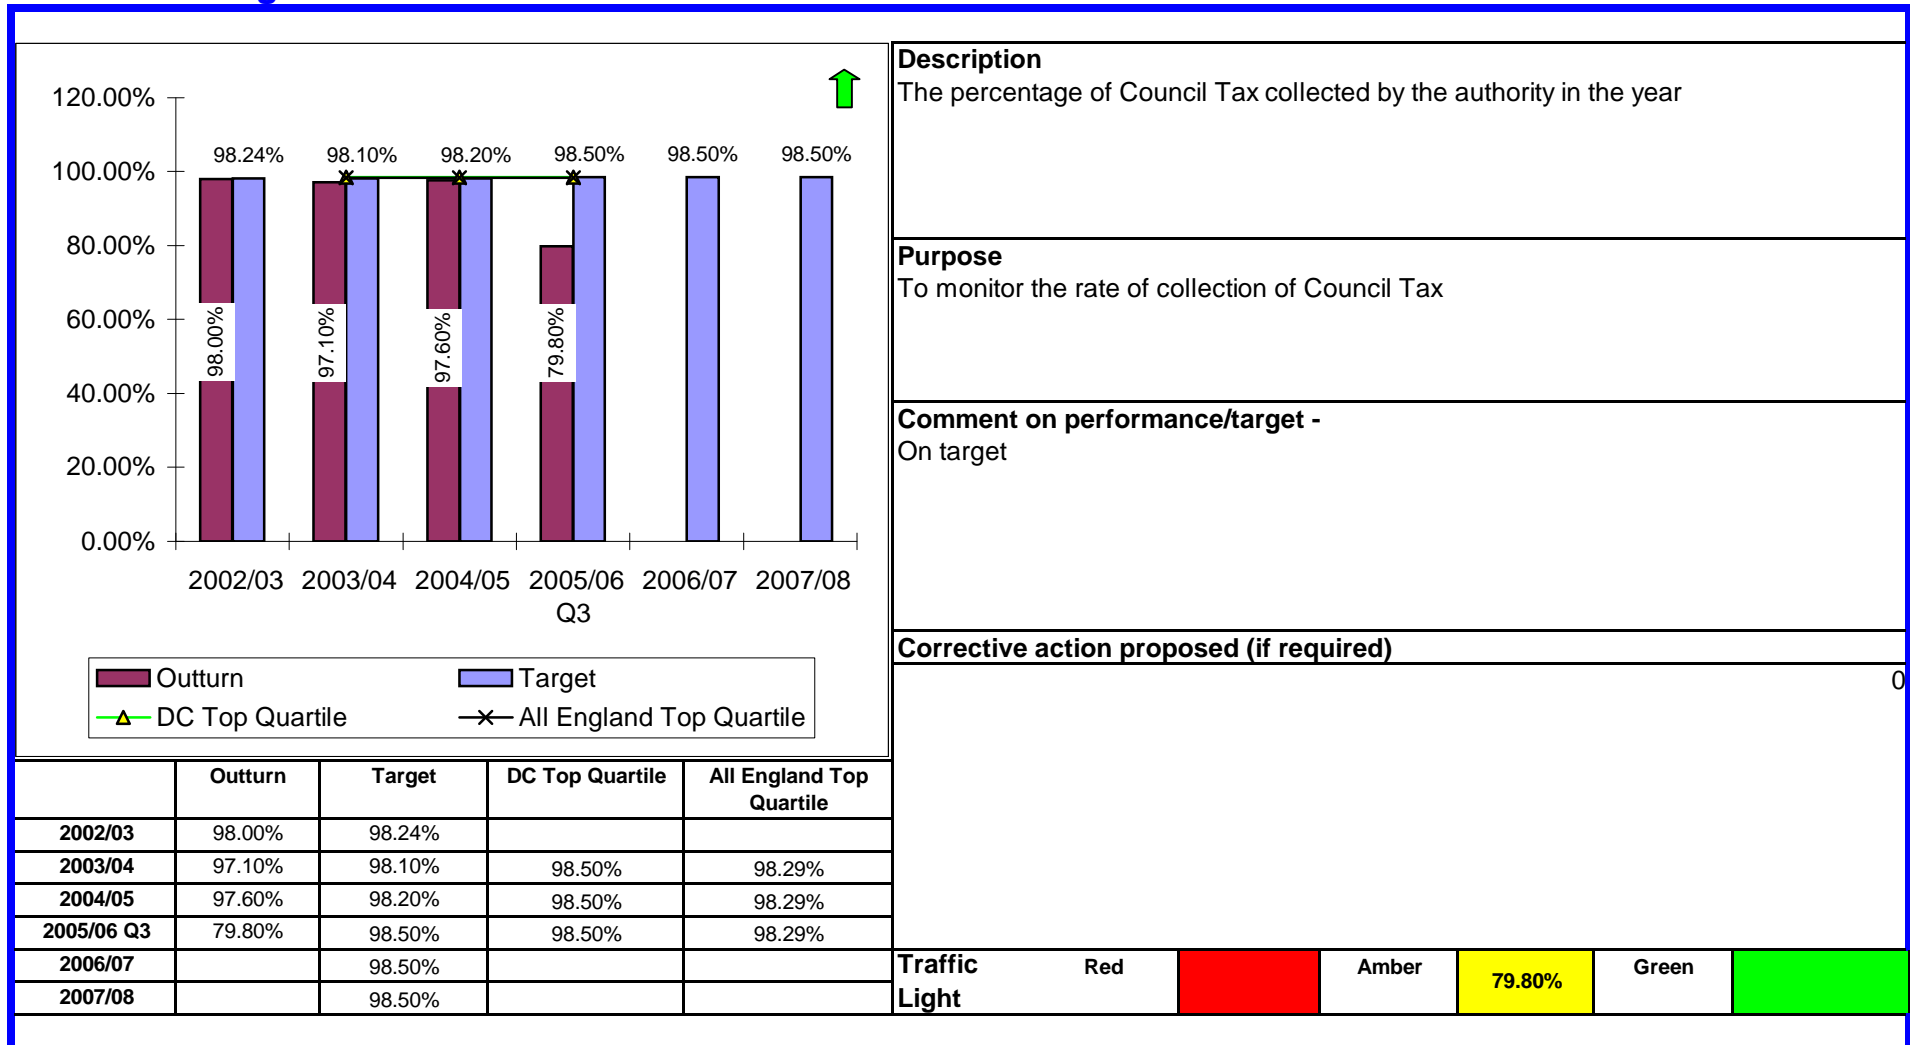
120.00%
100.00%
80.00%
60.00%
40.00%
20.00%
0.00%

98.24% 98.10% 98.20% 98.50% 98.50% 98.50%

98.00% 97.10% 97.60% 79.80%

2002/03 2003/04 2004/05 2005/06 Q3 2006/07 2007/08

Outturn
Target
DC Top Quartile
All England Top Quartile

| | Outturn | Target | DC Top Quartile | All England Top Quartile |
|---|---|---|---|---|
| 2002/03 | 98.00% | 98.24% | | |
| 2003/04 | 97.10% | 98.10% | 98.50% | 98.29% |
| 2004/05 | 97.60% | 98.20% | 98.50% | 98.29% |
| 2005/06 Q3 | 79.80% | 98.50% | 98.50% | 98.29% |
| 2006/07 | | 98.50% | | |
| 2007/08 | | 98.50% | | |

Description
The percentage of Council Tax collected by the authority in the year

Purpose
To monitor the rate of collection of Council Tax

Comment on performance/target -
On target

Corrective action proposed (if required)
0

Traffic Light Red Amber 79.80% Green